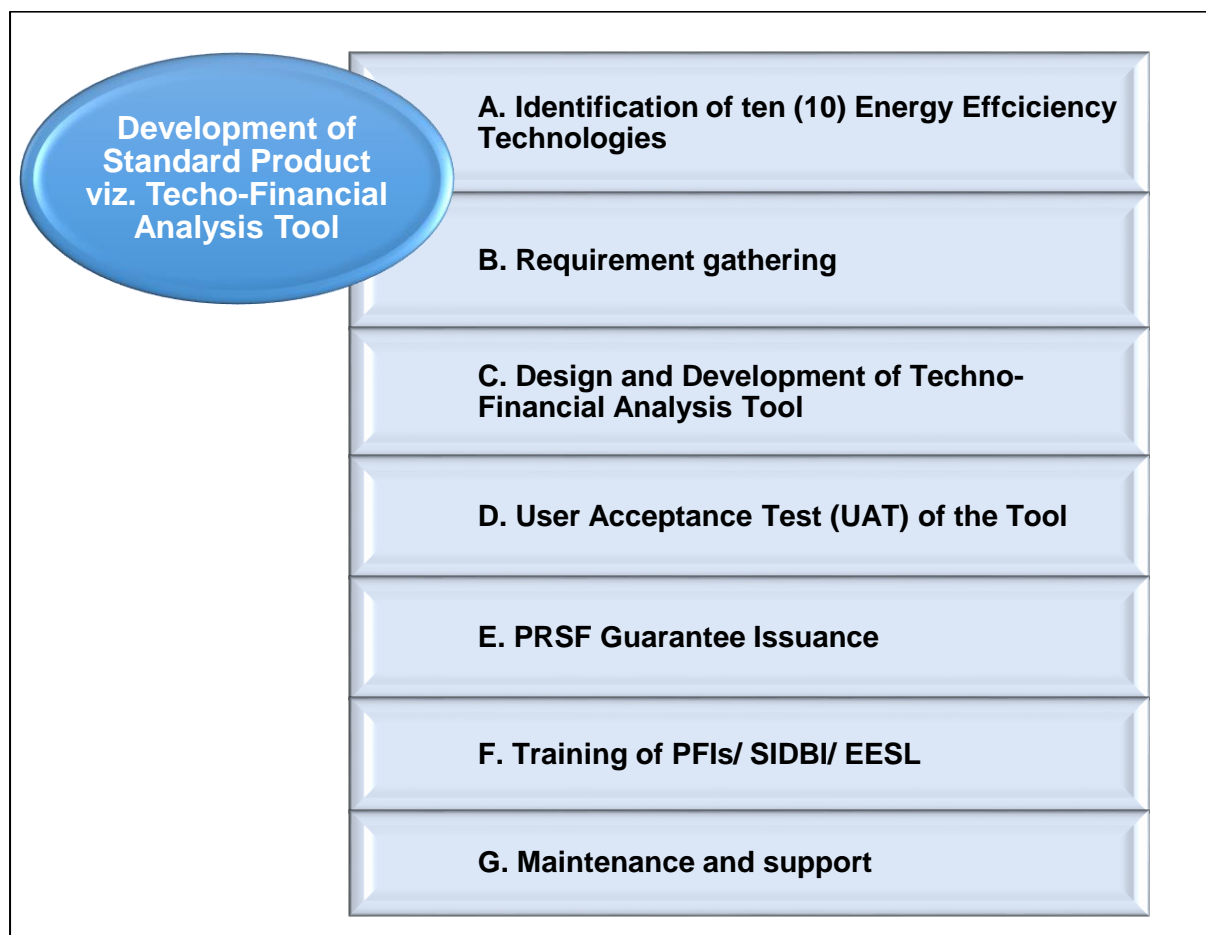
Development of Standard Product viz. Techo-Financial Analysis Tool

A. Identification of ten (10) Energy Effciciency Technologies

B. Requirement gathering

C. Design and Development of Techno-Financial Analysis Tool

D. User Acceptance Test (UAT) of the Tool

E. PRSF Guarantee Issuance

F. Training of PFIs/ SIDBI/ EESL

G. Maintenance and support